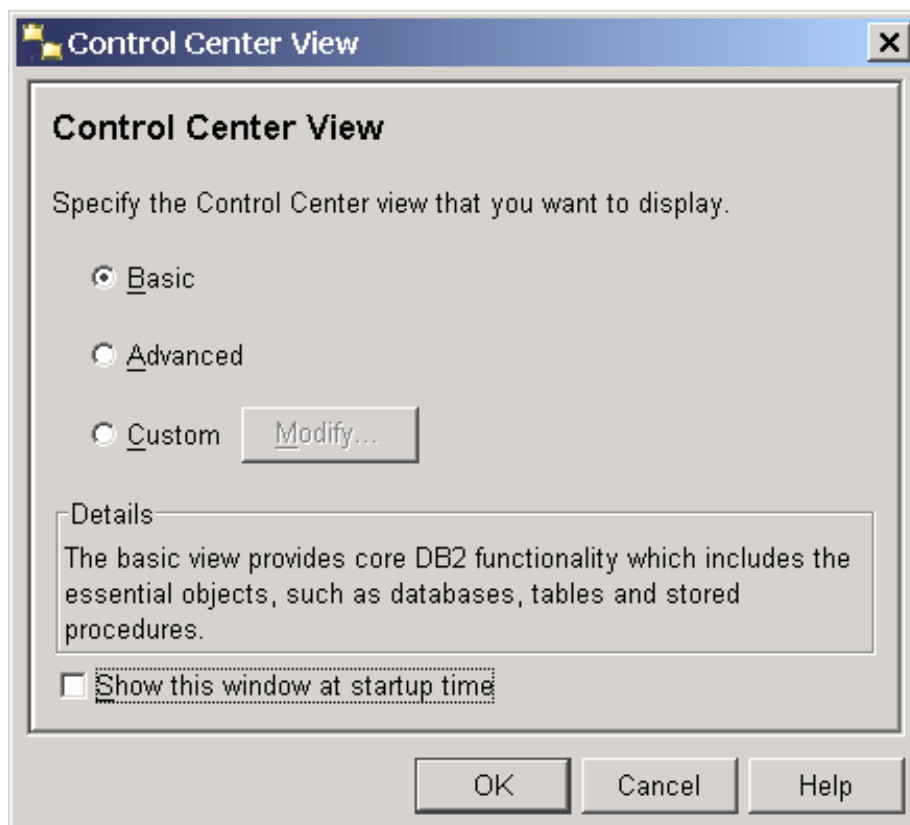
Control Center View

Control Center View

Specify the Control Center view that you want to display.

Basic

Advanced

Custom Modify...

Details
The basic view provides core DB2 functionality which includes the essential objects, such as databases, tables and stored procedures.

Show this window at startup time

OK Cancel Help